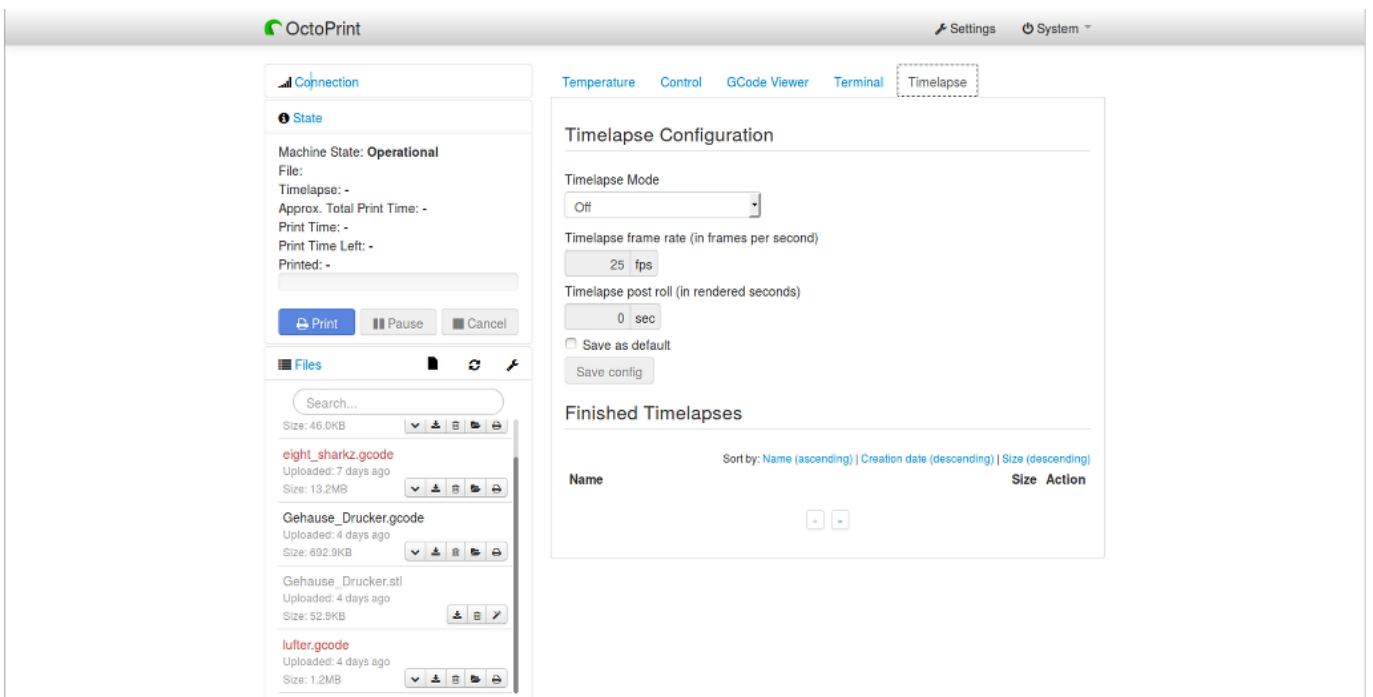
OctoPrint

Settings
System

Connection

State

Machine State: **Operational**
File:
Timelapse: -
Approx. Total Print Time: -
Print Time: -
Print Time Left: -
Printed: -

Print
Pause
Cancel

Files

Search...

Size: 46.0KB

eight_sharkz.gcode
Uploaded: 7 days ago
Size: 13.2MB

Gehause_Drucker.gcode
Uploaded: 4 days ago
Size: 692.9KB

Gehause_Drucker.stl
Uploaded: 4 days ago
Size: 52.9KB

lufter.gcode
Uploaded: 4 days ago
Size: 1.2MB

Temperature
Control
GCode Viewer
Terminal
Timelapse

Timelapse Configuration

Timelapse Mode
Off

Timelapse frame rate (in frames per second)
25 fps

Timelapse post roll (in rendered seconds)
0 sec

Save as default

Save config

Finished Timelapses

Sort by: Name (ascending) | Creation date (descending) | Size (descending)

| Name | Size | Action |
|---|---|---|

« »